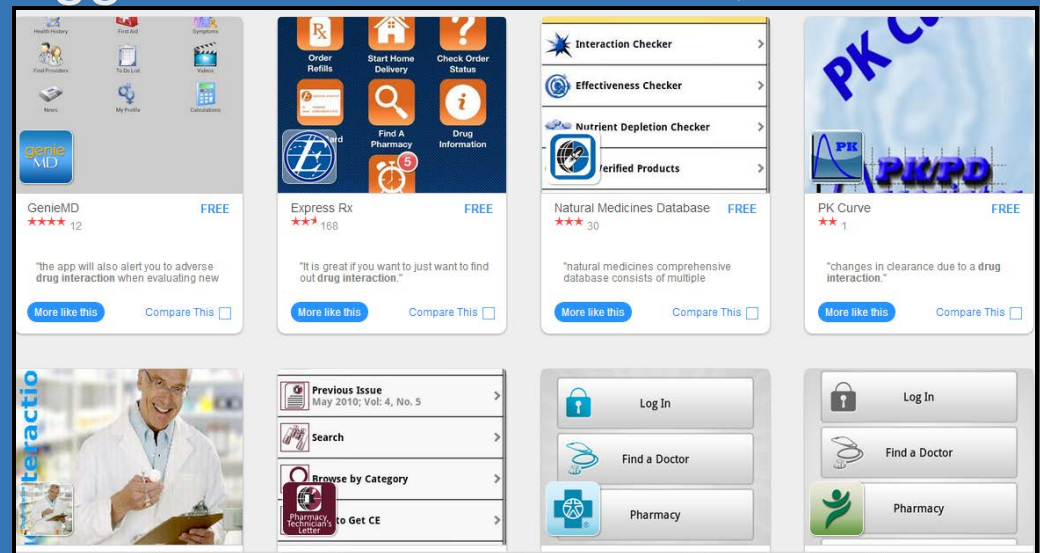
Health History First Aid Symptoms
Find Providers To Do List Videos
News My Profile Calculators
genie MD

Order Refills
Start Home Delivery
Check Order Status
Find A Pharmacy
Drug Information
5

Interaction Checker
Effectiveness Checker
Nutrient Depletion Checker
Verified Products

PK Cu
PK
PK/PD

GenieMD FREE
★★★★ 12
"the app will also alert you to adverse drug interaction when evaluating new
More like this Compare This

Express Rx FREE
★★★ 168
"It is great if you want to just want to find out drug interaction."
More like this Compare This

Natural Medicines Database FREE
★★★ 30
"natural medicines comprehensive database consists of multiple
More like this Compare This

PK Curve FREE
★★ 1
"changes in clearance due to a drug interaction."
More like this Compare This

teractio

Previous Issue
May 2010; Vol: 4, No. 5
Search
Browse by Category
to Get CE
Pharmacy Technician's Letter

Log In
Find a Doctor
Pharmacy

Log In
Find a Doctor
Pharmacy